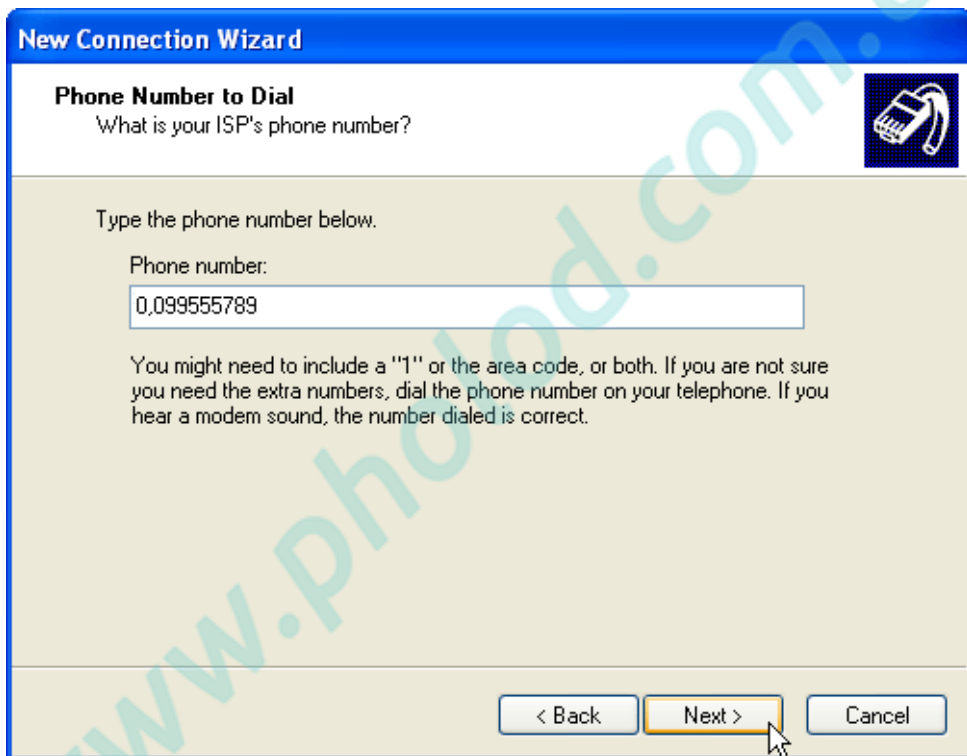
New Connection Wizard

Phone Number to Dial
What is your ISP's phone number?

Type the phone number below.

Phone number:

0,099555789

You might need to include a "1" or the area code, or both. If you are not sure you need the extra numbers, dial the phone number on your telephone. If you hear a modem sound, the number dialed is correct.

< Back Next > Cancel

www.phduod.com.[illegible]